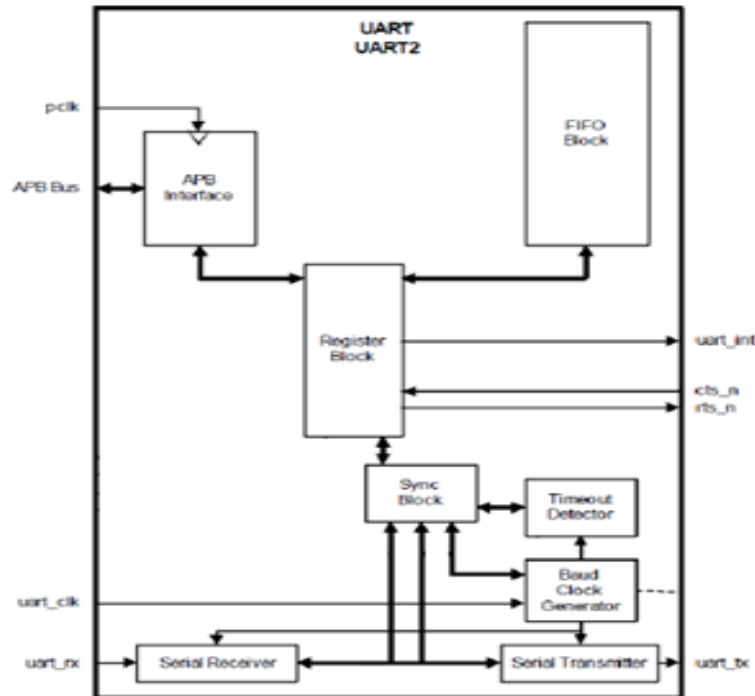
UART
UART2

pclk

APB Bus

APB Interface

FIFO Block

Register Block

uart_int

cts_n
rts_n

Sync Block

Timeout Detector

Baud Clock Generator

uart_clk

uart_rx

Serial Receiver

Serial Transmitter

uart_tx